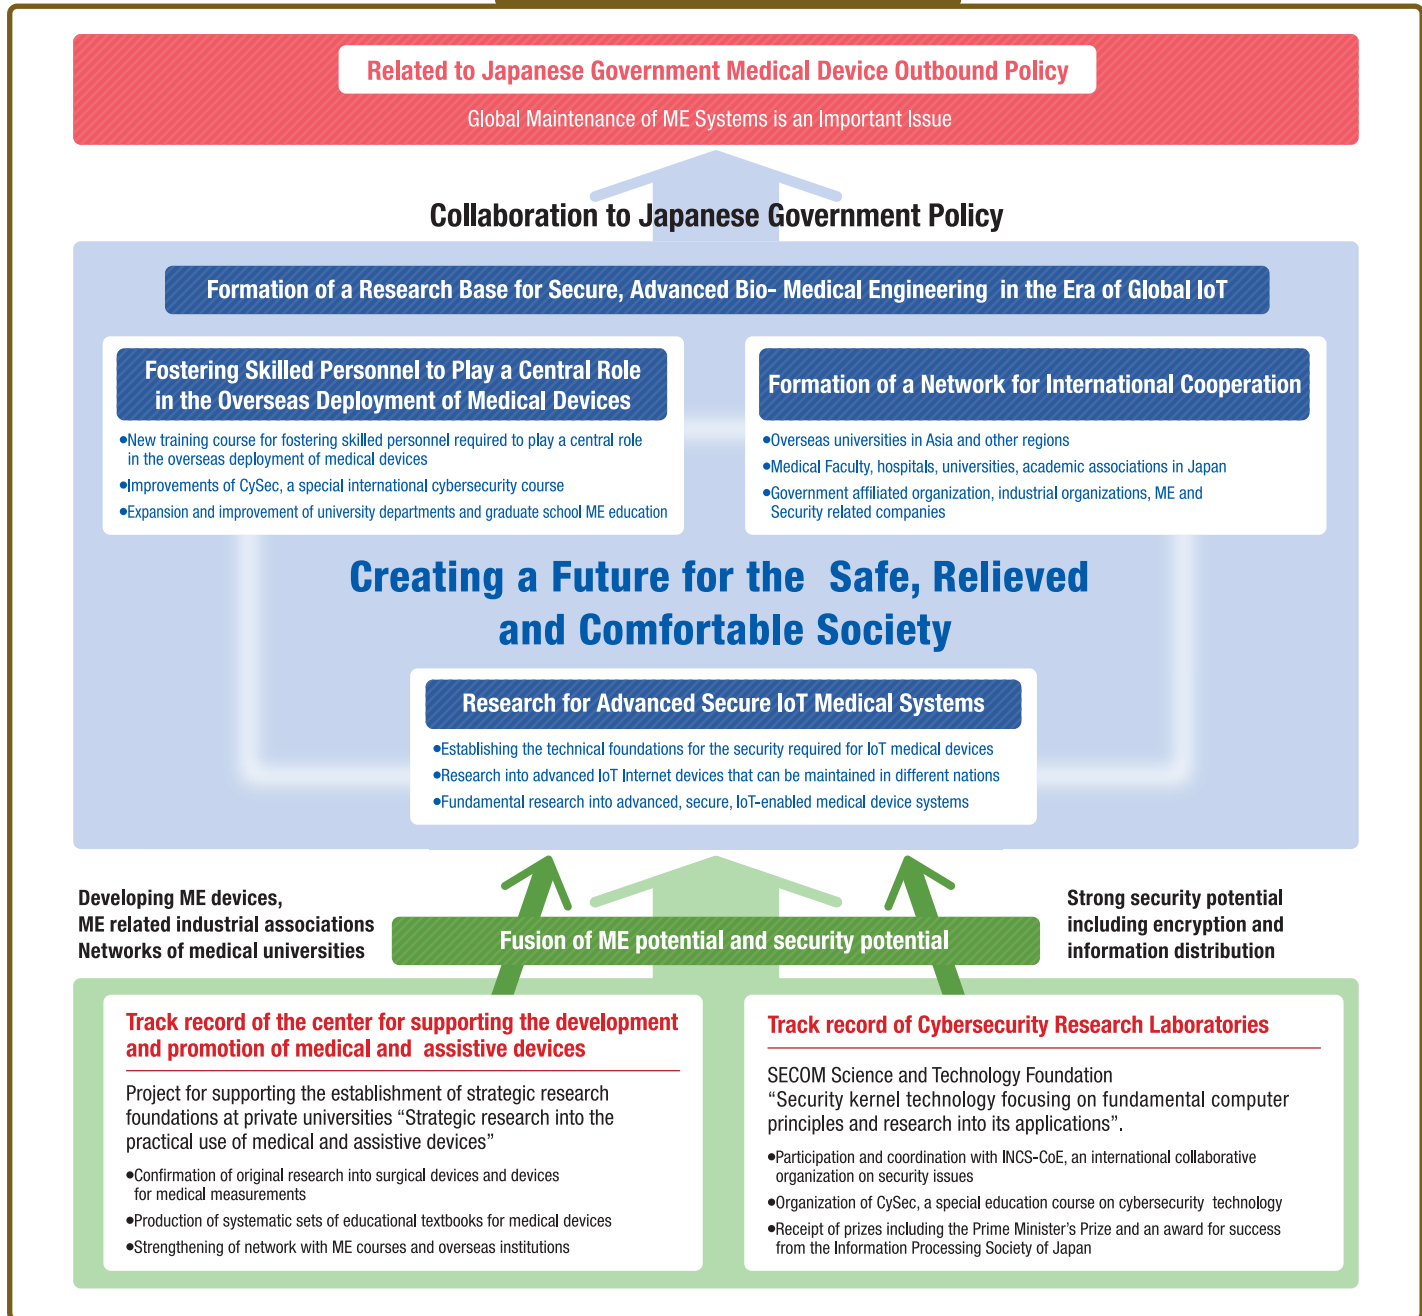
Related to Japanese Government Medical Device Outbound Policy

Global Maintenance of ME Systems is an Important Issue

Collaboration to Japanese Government Policy

Formation of a Research Base for Secure, Advanced Bio- Medical Engineering in the Era of Global IoT

Fostering Skilled Personnel to Play a Central Role in the Overseas Deployment of Medical Devices

•New training course for fostering skilled personnel required to play a central role in the overseas deployment of medical devices
•Improvements of CySec, a special international cybersecurity course
•Expansion and improvement of university departments and graduate school ME education

Formation of a Network for International Cooperation

•Overseas universities in Asia and other regions
•Medical Faculty, hospitals, universities, academic associations in Japan
•Government affiliated organization, industrial organizations, ME and Security related companies

Creating a Future for the Safe, Relieved and Comfortable Society

Research for Advanced Secure IoT Medical Systems

•Establishing the technical foundations for the security required for IoT medical devices
•Research into advanced IoT Internet devices that can be maintained in different nations
•Fundamental research into advanced, secure, IoT-enabled medical device systems

Developing ME devices,
ME related industrial associations
Networks of medical universities

Fusion of ME potential and security potential

Strong security potential including encryption and information distribution

Track record of the center for supporting the development and promotion of medical and assistive devices

Project for supporting the establishment of strategic research foundations at private universities “Strategic research into the practical use of medical and assistive devices”

•Confirmation of original research into surgical devices and devices for medical measurements
•Production of systematic sets of educational textbooks for medical devices
•Strengthening of network with ME courses and overseas institutions

Track record of Cybersecurity Research Laboratories

SECOM Science and Technology Foundation
“Security kernel technology focusing on fundamental computer principles and research into its applications”.

•Participation and coordination with INCS-CoE, an international collaborative organization on security issues
•Organization of CySec, a special education course on cybersecurity technology
•Receipt of prizes including the Prime Minister’s Prize and an award for success from the Information Processing Society of Japan